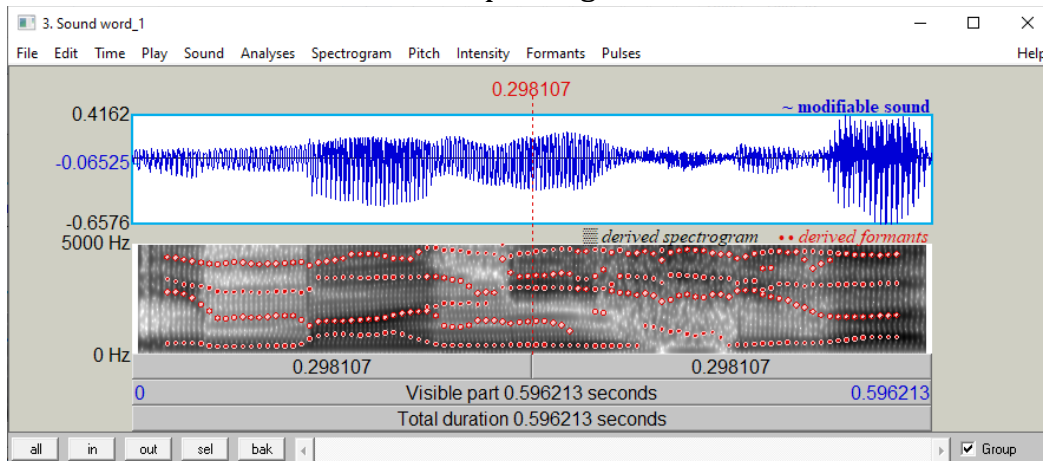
3. Sound word_1

File Edit Time Play Sound Analyses Spectrogram Pitch Intensity Formants Pulses Help

0.298107

~ modifiable sound

0.4162

-0.06525

-0.6576

derived spectrogram •• derived formants

5000 Hz

0 Hz

0.298107

0.298107

0

Visible part 0.596213 seconds

0.596213

Total duration 0.596213 seconds

all in out sel bak

Group